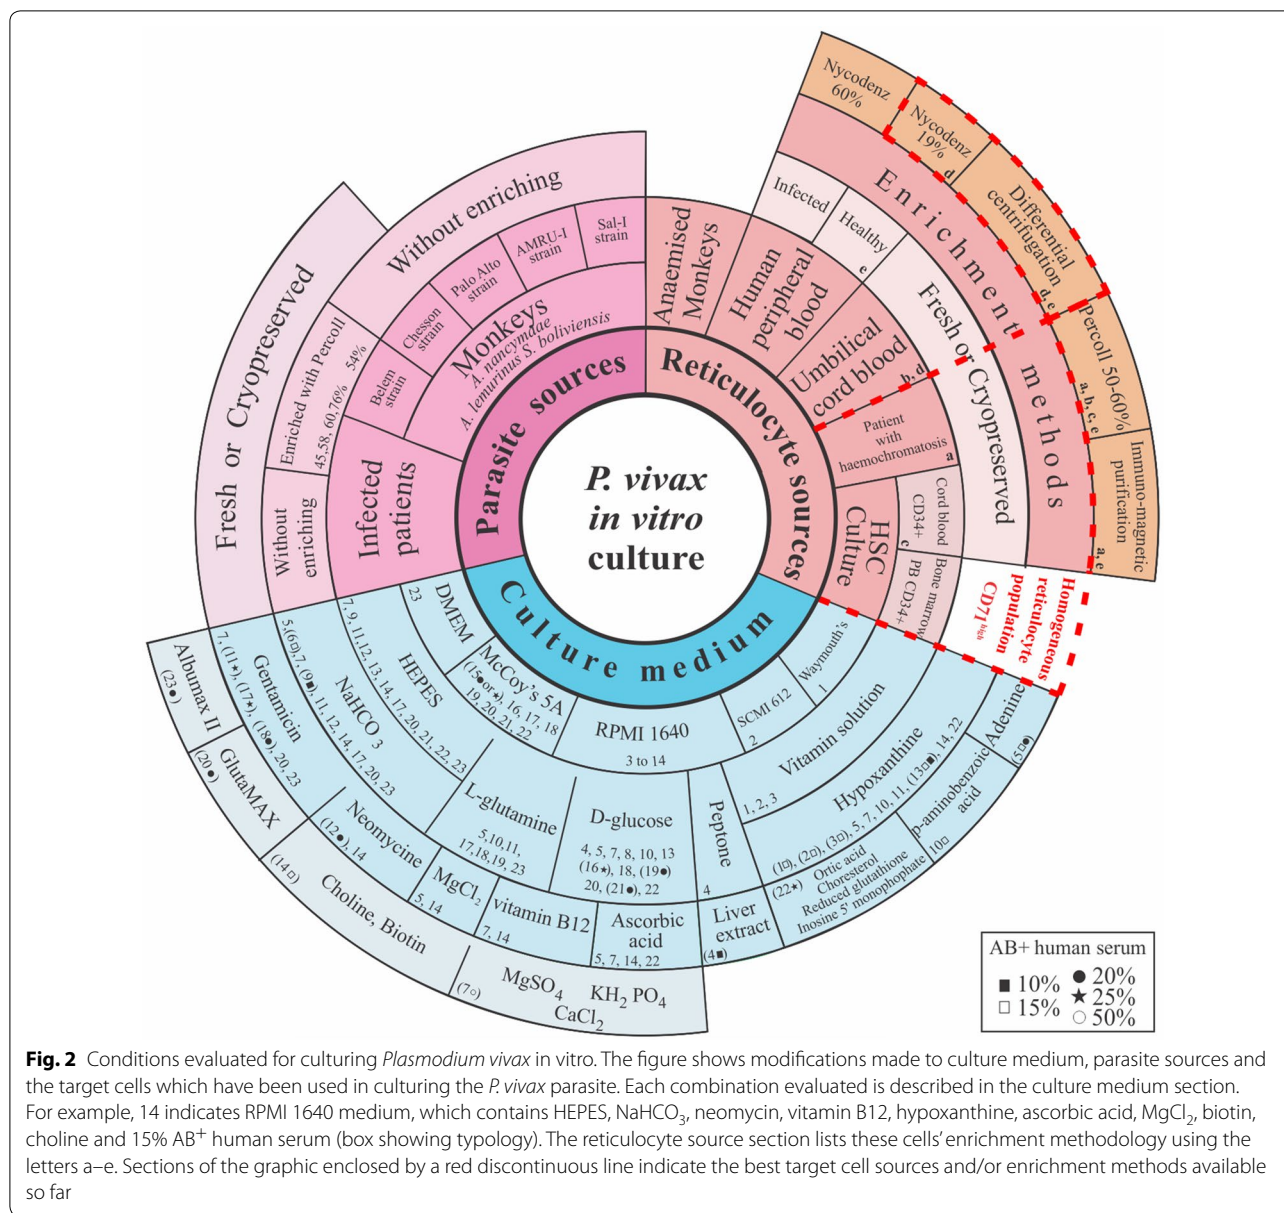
P. vivax in vitro culture

Parasite sources

Infected patients

Without enriching

Enriched with Percoll 45,58, 60,76% 54%

Fresh or Cryopreserved

Monkeys A. nancymdae A. lemurinus S. boliviensis

Belem strain

Chesson strain

Palo Alto strain

AMRU-I strain

Sal-I strain

Without enriching

Reticulocyte sources

Anaemised Monkeys

Human peripheral blood

Umbilical cord blood b, d

Patient with haemochromatosis a

HSC Culture

Cord blood CD34+ c

Bone marrow PB CD34+

Infected

Healthy e

Fresh or Cryopreserved

Enrichment methods

Nycodenz 60%

Nycodenz 19% d

Differential centrifugation d, e

Percoll 50-60% a, b, c, e

Immuno-magnetic purification a, e

Homogeneous reticulocyte population CD71$^{high}$

Culture medium

DMEM 23

McCoy's 5A (15● or★), 16, 17, 18, 19, 20, 21, 22

RPMI 1640 3 to 14

SCMI 612 2

Waymouth's 1

HEPES 7, 9, 11, 12, 13, 14, 17, 20, 21, 22, 23

NaHCO 3 5 (6□), 7, (9●), 11, 12, 14, 17, 20, 23

Gentamicin 7, (11★), (17★), (18●), 20, 23

Albumax II (23●)

GlutaMAX (20●)

L-glutamine 5, 10, 11, 17, 18, 19, 23

D-glucose 4, 5, 7, 8, 10, 13 (16★), 18, (19●) 20, (21●), 22

Peptone 4

Vitamin solution 1, 2, 3

Hypoxanthine (1□), (2□), (3□), 5, 7, 10, 11, (13■), 14, 22

Adenine (5●)

p-aminobenzoic acid 10□

Ortic acid Choresterol Reduced glutathione Inosine 5' monophophate (22★)

Neomycine (12●), 14

MgCl$_2$ 5, 14

vitamin B12 7, 14

Ascorbic acid 5, 7, 14, 22

Liver extract (4■)

Choline, Biotin (14□)

MgSO$_4$ KH$_2$ PO$_4$ CaCl$_2$ (7○)

AB+ human serum
■ 10% ● 20%
□ 15% ★ 25%
○ 50%

Fig. 2 Conditions evaluated for culturing Plasmodium vivax in vitro. The figure shows modifications made to culture medium, parasite sources and the target cells which have been used in culturing the P. vivax parasite. Each combination evaluated is described in the culture medium section. For example, 14 indicates RPMI 1640 medium, which contains HEPES, NaHCO$_3$, neomycin, vitamin B12, hypoxanthine, ascorbic acid, MgCl$_2$, biotin, choline and 15% AB$^+$ human serum (box showing typology). The reticulocyte source section lists these cells' enrichment methodology using the letters a–e. Sections of the graphic enclosed by a red discontinuous line indicate the best target cell sources and/or enrichment methods available so far